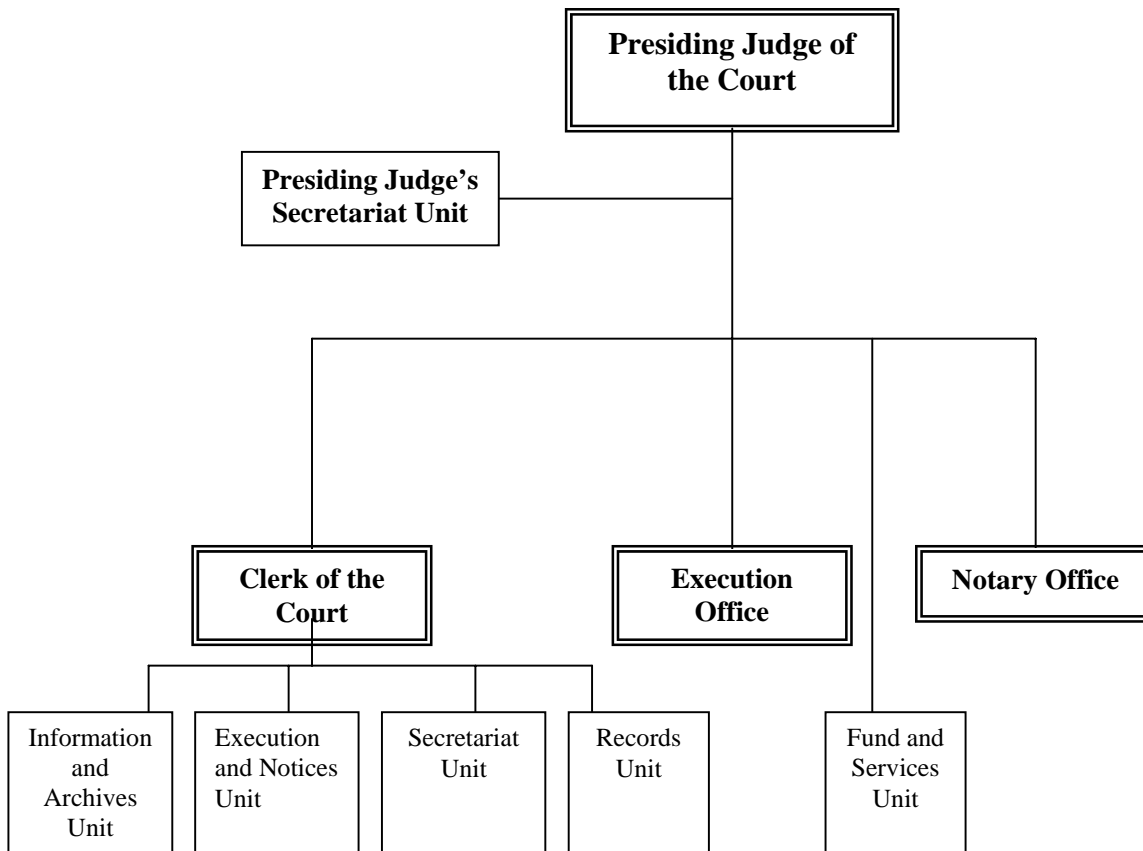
Presiding Judge of the Court

Presiding Judge's Secretariat Unit

Clerk of the Court

Execution Office

Notary Office

Information and Archives Unit

Execution and Notices Unit

Secretariat Unit

Records Unit

Fund and Services Unit